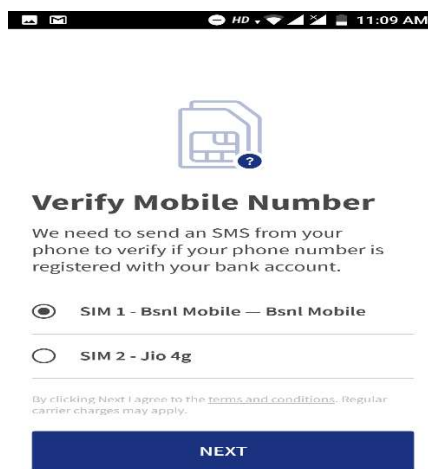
HD 11:09 AM

Verify Mobile Number

We need to send an SMS from your phone to verify if your phone number is registered with your bank account.

SIM 1 - Bsnl Mobile — Bsnl Mobile

SIM 2 - Jio 4g

By clicking Next I agree to the terms and conditions. Regular carrier charges may apply.

NEXT